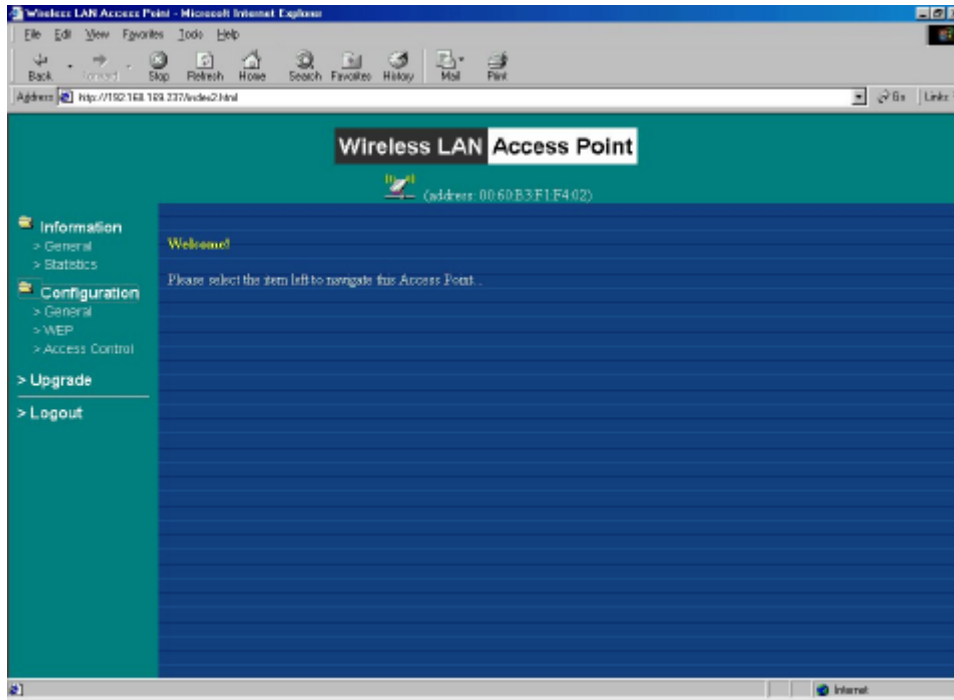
Wireless LAN Access Point - Microsoft Internet Explorer

File Edit View Favorites Tools Help

Back Forward Stop Refresh Home Search Favorites History Mail Print

Address http://192.168.169.237/index2.html

Go Links

Wireless LAN Access Point

(address: 00:60:B3:F1:F4:02)

Information
> General
> Statistics

Configuration
> General
> WEP
> Access Control

> Upgrade

> Logout

Welcome!

Please select the item left to navigate this Access Point .

Internet